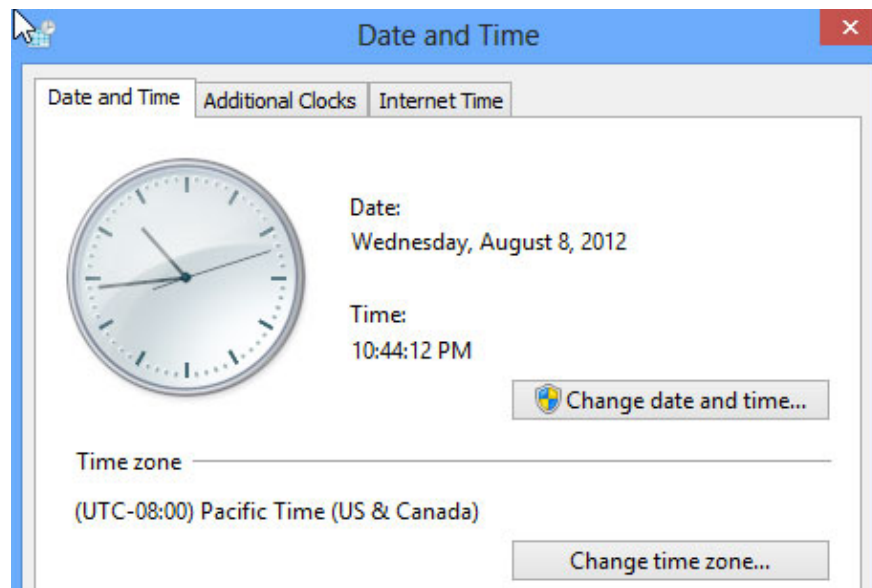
Date and Time

Date and Time | Additional Clocks | Internet Time

Date:
Wednesday, August 8, 2012

Time:
10:44:12 PM

Change date and time...

Time zone

(UTC-08:00) Pacific Time (US & Canada)

Change time zone...